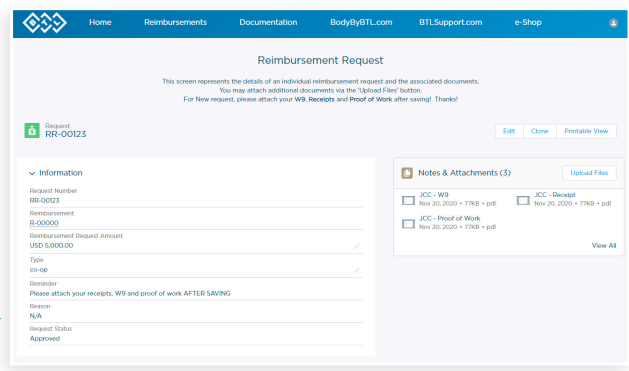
Home Reimbursements Documentation BodyByBTL.com BTLSupport.com e-Shop

Reimbursement Request

This screen represents the details of an individual reimbursement request and the associated documents.
You may attach additional documents via the 'Upload Files' button.
For New request, please attach your W9, Receipts and Proof of Work after saving! Thanks!

Request
RR-00123

Edit Clone Printable View

Information

Request Number
RR-00123

Reimbursement
R-00000

Reimbursement Request Amount
USD 5,000.00

Type
co-op

Reminder
Please attach your receipts, W9 and proof of work AFTER SAVING

Reason
N/A

Request Status
Approved

Notes & Attachments (3)

Upload Files

JCC - W9
Nov 20, 2020 • 77KB • pdf

JCC - Receipt
Nov 20, 2020 • 77KB • pdf

JCC - Proof of Work
Nov 20, 2020 • 77KB • pdf

View All